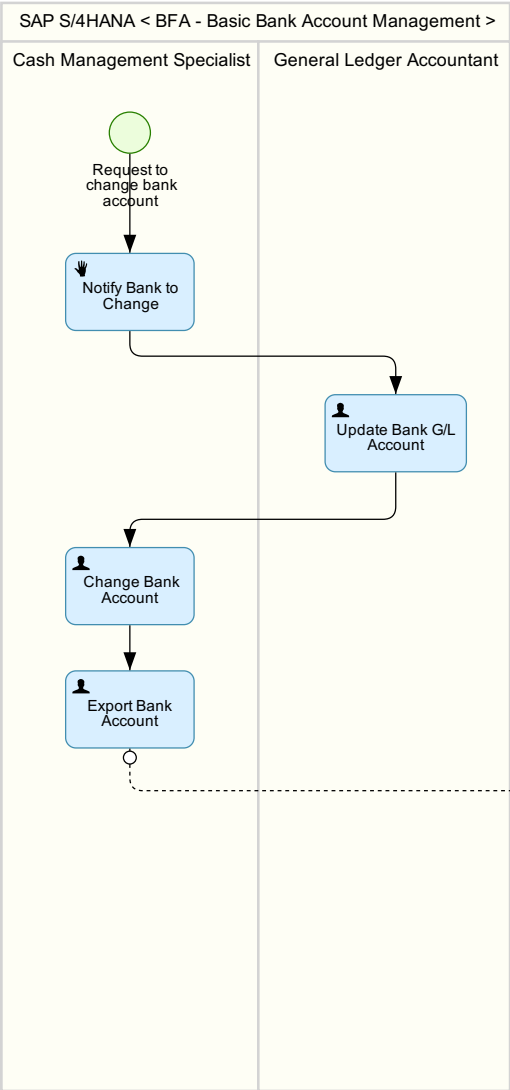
SAP S/4HANA < BFA - Basic Bank Account Management >

Cash Management Specialist

General Ledger Accountant

Request to change bank account

Notify Bank to Change

Update Bank G/L Account

Change Bank Account

Export Bank Account